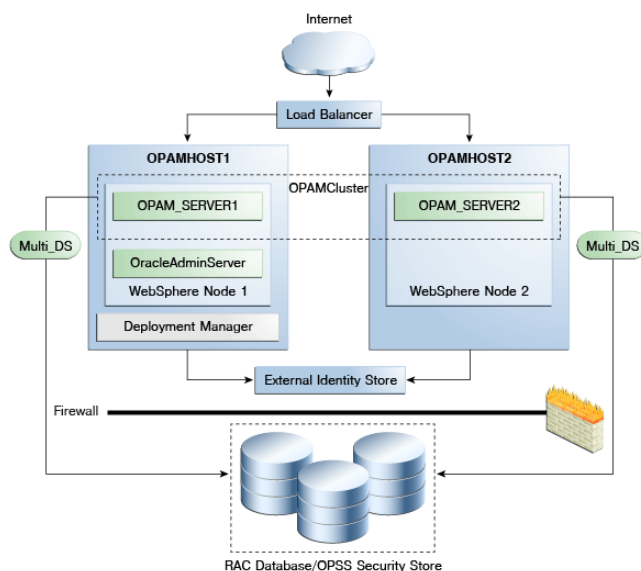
Internet

Load Balancer

OPAMHOST1

OPAMHOST2

OPAMCluster

OPAM_SERVER1

OPAM_SERVER2

Multi_DS

Multi_DS

OracleAdminServer

WebSphere Node 1

WebSphere Node 2

Deployment Manager

External Identity Store

Firewall

RAC Database/OPSS Security Store